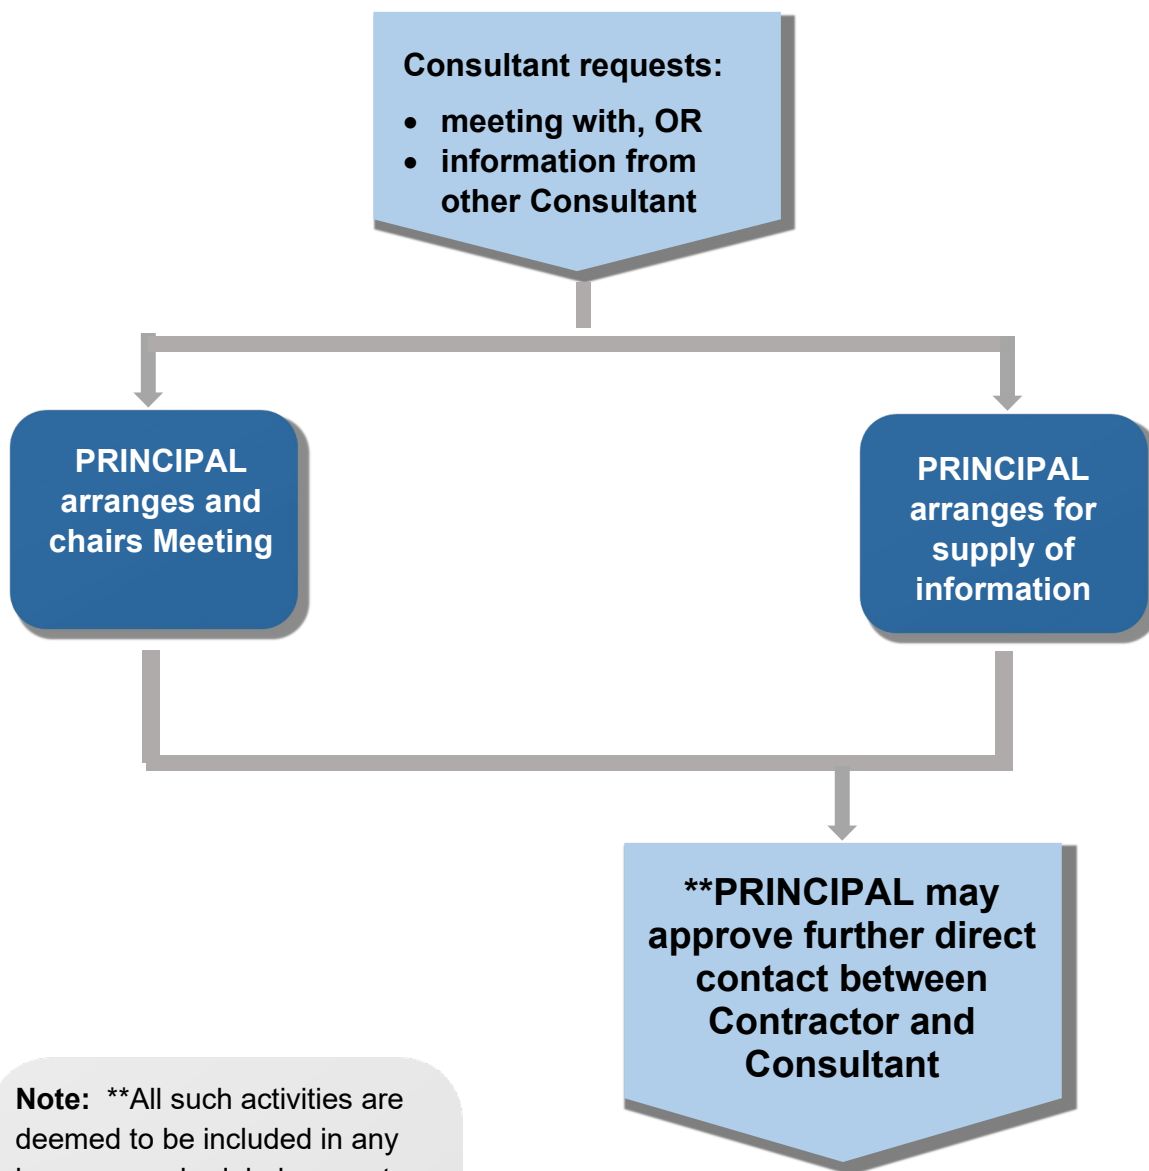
Consultant requests:

- meeting with, OR
- information from other Consultant

PRINCIPAL arranges and chairs Meeting

PRINCIPAL arranges for supply of information

**PRINCIPAL may approve further direct contact between Contractor and Consultant

**Note:** **All such activities are deemed to be included in any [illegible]